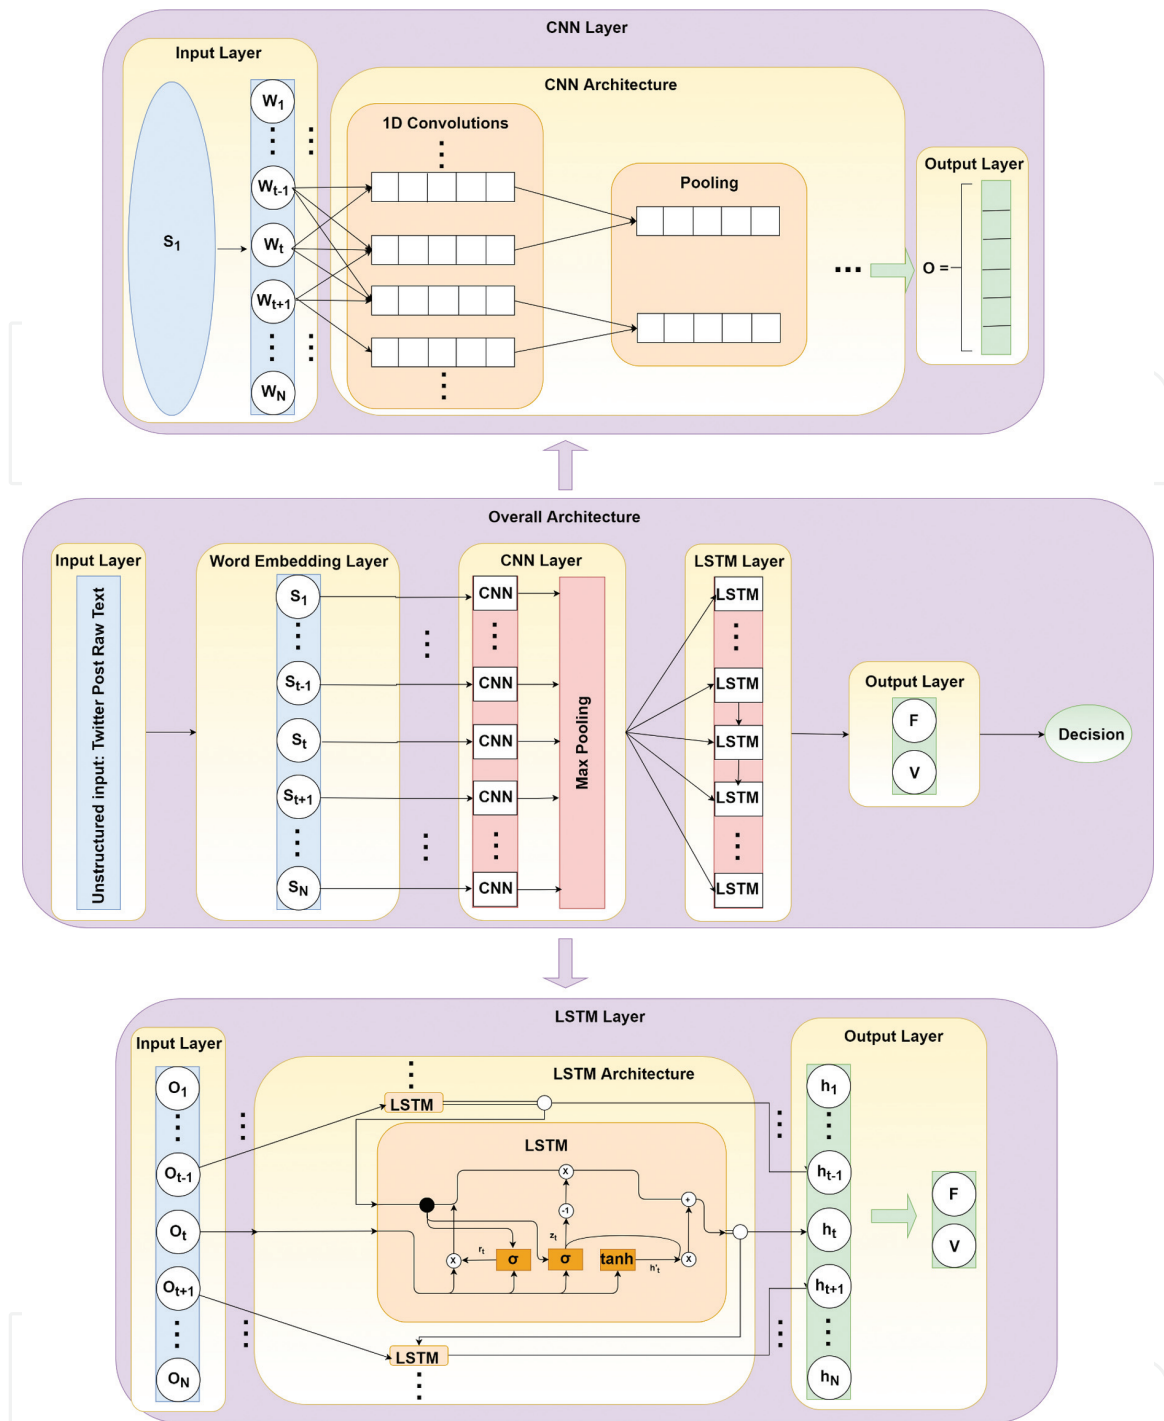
CNN Layer

Input Layer

$S_1$

$W_1$

$W_{t-1}$

$W_t$

$W_{t+1}$

$W_N$

CNN Architecture

1D Convolutions

Pooling

Output Layer

O =

Overall Architecture

Input Layer

Unstructured input: Twitter Post Raw Text

Word Embedding Layer

$S_1$

$S_{t-1}$

$S_t$

$S_{t+1}$

$S_N$

CNN Layer

CNN

CNN

CNN

CNN

CNN

Max Pooling

LSTM Layer

LSTM

LSTM

LSTM

LSTM

LSTM

Output Layer

F

V

Decision

LSTM Layer

Input Layer

$O_1$

$O_{t-1}$

$O_t$

$O_{t+1}$

$O_N$

LSTM Architecture

LSTM

LSTM

x

-1

+

$r_t$

$z_t$

σ

σ

tanh

x

x

$h'_t$

LSTM

Output Layer

$h_1$

$h_{t-1}$

$h_t$

$h_{t+1}$

$h_N$

F

V